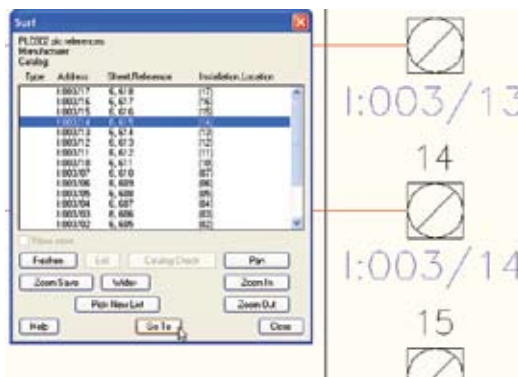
Surf

PLC002 plc references
Manufacturer
Catalog

| Type | Address | Sheet Reference | Installation Location |
|---|---|---|---|
| | I:003/17 | 6, 618 | [17] |
| | I:003/16 | 6, 617 | [16] |
| | I:003/15 | 6, 616 | [15] |
| | I:003/14 | 6, 615 | [14] |
| | I:003/13 | 6, 614 | [13] |
| | I:003/12 | 6, 613 | [12] |
| | I:003/11 | 6, 612 | [11] |
| | I:003/10 | 6, 611 | [10] |
| | I:003/07 | 6, 610 | [07] |
| | I:003/06 | 6, 609 | [06] |
| | I:003/05 | 6, 608 | [05] |
| | I:003/04 | 6, 607 | [04] |
| | I:003/03 | 6, 606 | [03] |
| | I:003/02 | 6, 605 | [02] |

Show all

Freshen | List | Catalog Check | Pan
Zoom Save | Wider | Zoom In
Pick New List | Zoom Out
Help | Go To | Close

I:003/13
14
I:003/14
15